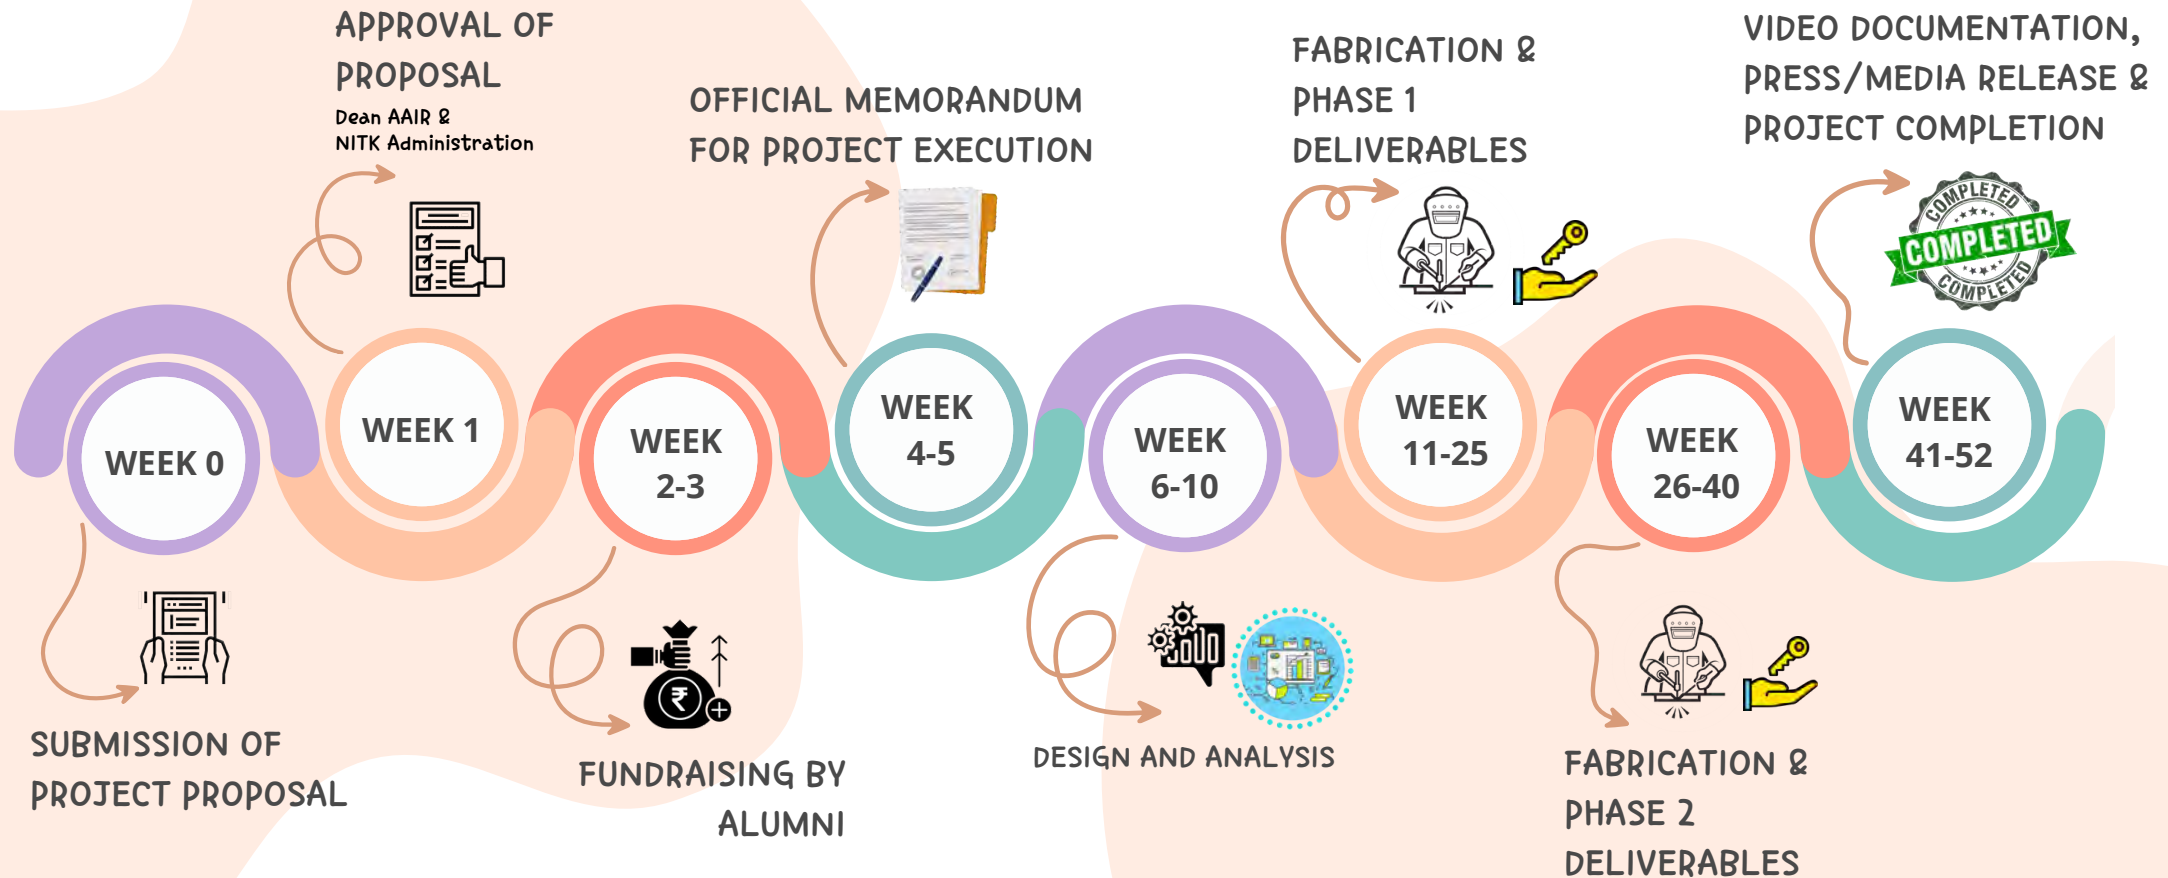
APPROVAL OF PROPOSAL
Dean AAIR &
NITK Administration

OFFICIAL MEMORANDUM FOR PROJECT EXECUTION

FABRICATION & PHASE 1 DELIVERABLES

VIDEO DOCUMENTATION, PRESS/MEDIA RELEASE & PROJECT COMPLETION

COMPLETED
COMPLETED
COMPLETED

WEEK 0

WEEK 1

WEEK 2-3

WEEK 4-5

WEEK 6-10

WEEK 11-25

WEEK 26-40

WEEK 41-52

SUBMISSION OF PROJECT PROPOSAL

FUNDRAISING BY ALUMNI

DESIGN AND ANALYSIS

FABRICATION & PHASE 2 DELIVERABLES